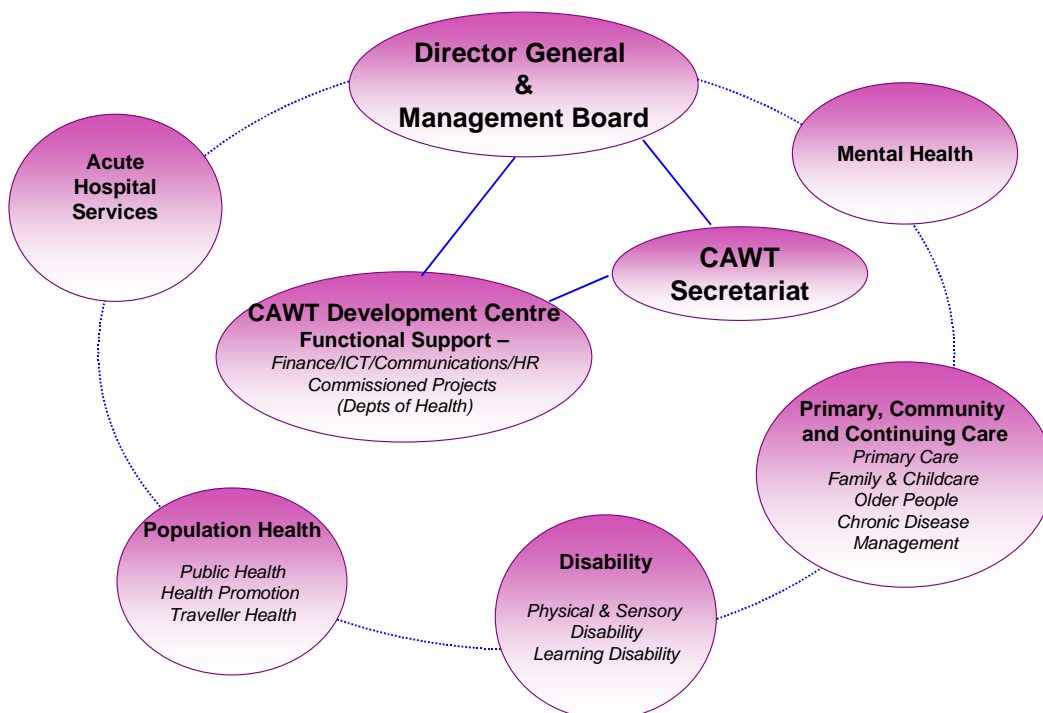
Director General
&
Management Board

Acute Hospital Services

Mental Health

CAWT Secretariat

CAWT Development Centre
Functional Support –
Finance/ICT/Communications/HR
Commissioned Projects
(Depts of Health)

Primary, Community and Continuing Care
Primary Care
Family & Childcare
Older People
Chronic Disease Management

Population Health
Public Health
Health Promotion
Traveller Health

Disability
Physical & Sensory Disability
Learning Disability